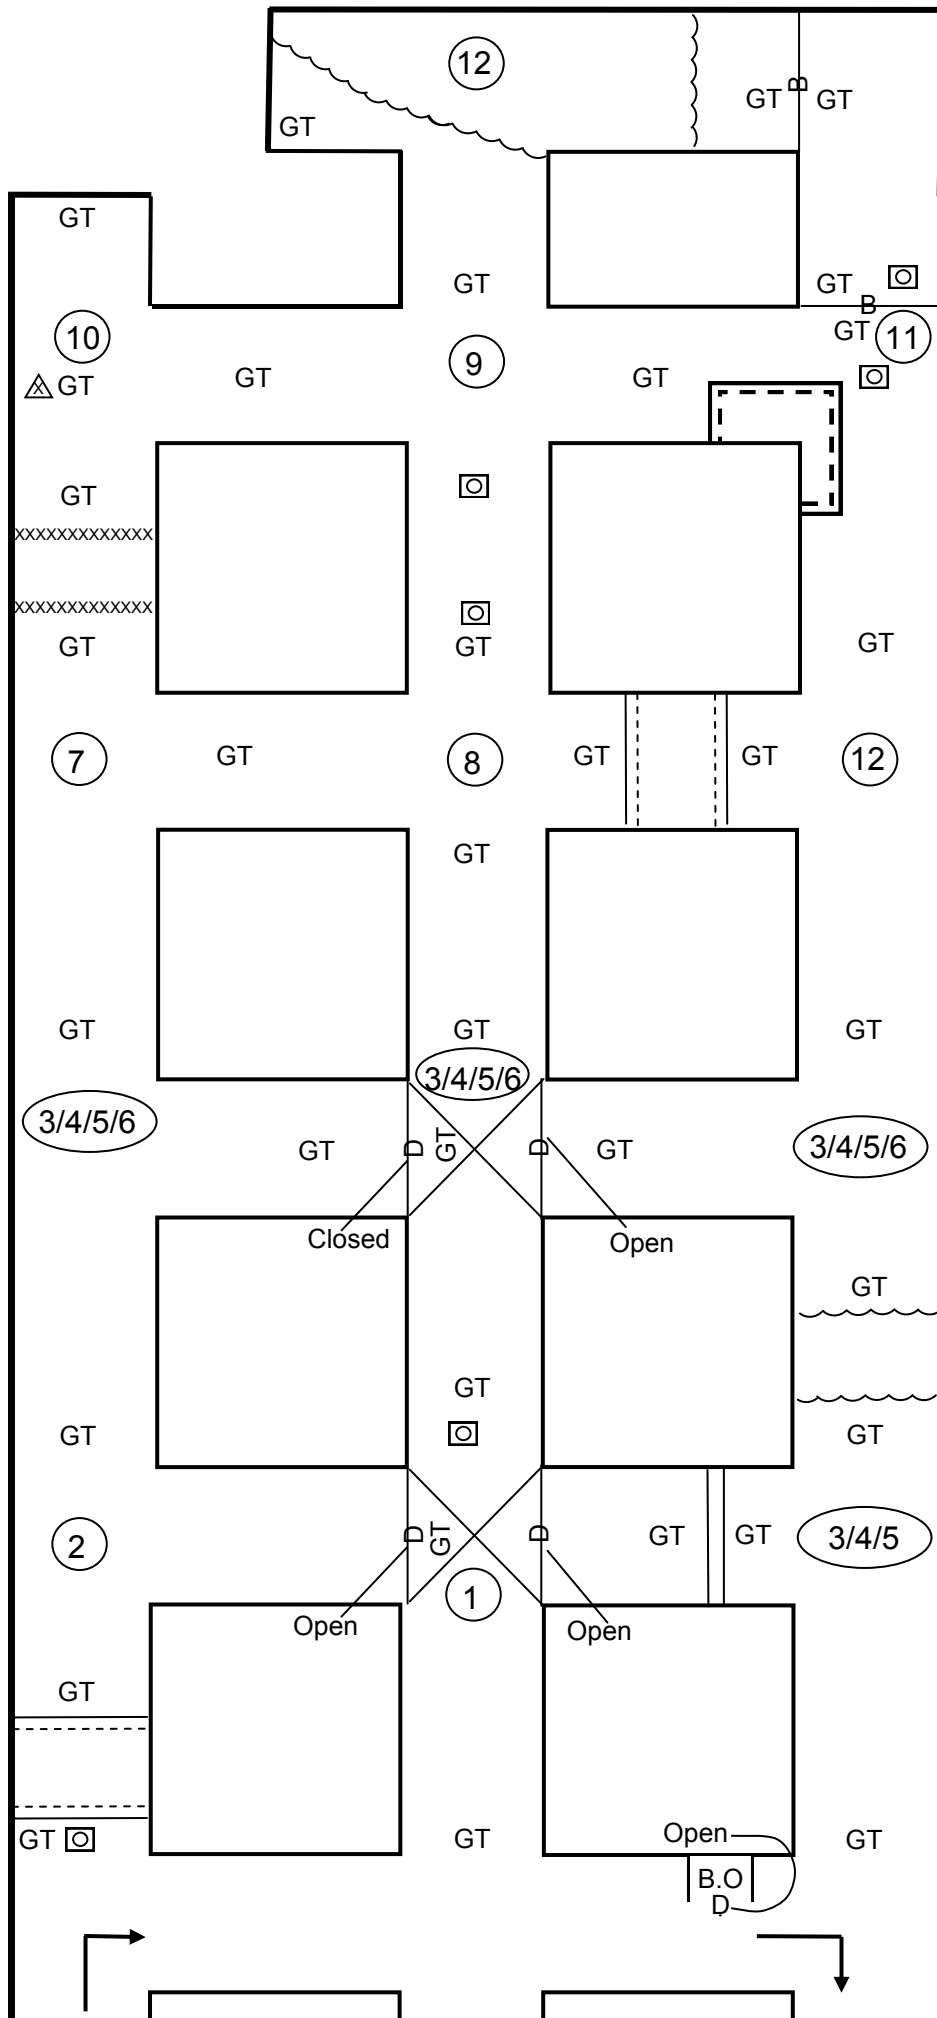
12
GT
GT B GT
GT
GT
GT B
GT
10
9
11
GT
GT
GT
GT
xxxxxxxxxxxxx
xxxxxxxxxxxxx
GT
GT
GT
7
GT
8
GT
GT
12
GT
GT
GT
GT
3/4/5/6
3/4/5/6
GT
D GT
D
GT
3/4/5/6
Closed
Open
GT
GT
GT
GT
2
D GT
D
GT
GT
3/4/5
1
Open
Open
GT
GT
GT
Open
GT
B.O
D